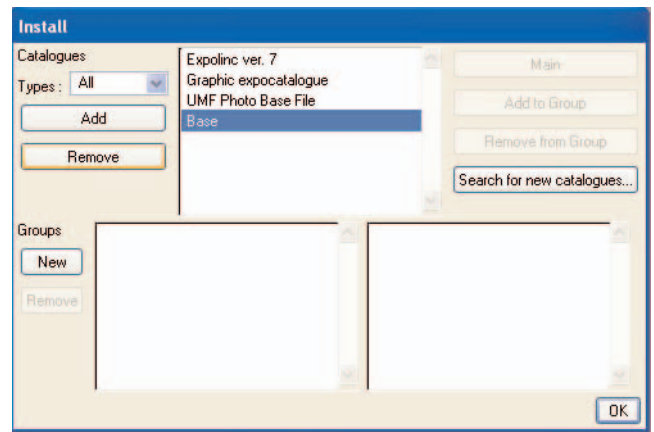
Install

Catalogues

Types : All

Add

Remove

Expolinc ver. 7
Graphic expocatalogue
UMF Photo Base File
Base

Main

Add to Group

Remove from Group

Search for new catalogues...

Groups

New

Remove

OK